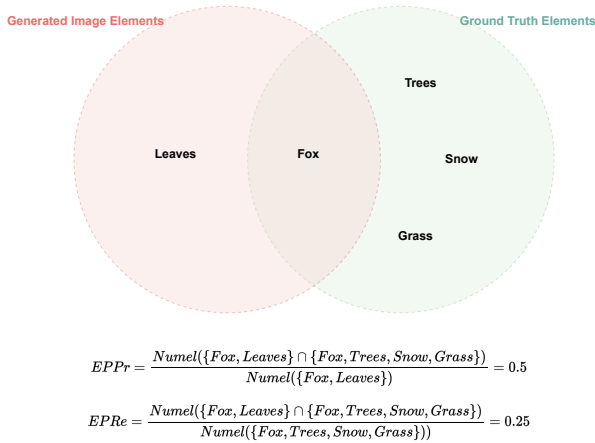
Generated Image Elements

Ground Truth Elements

Trees

Leaves

Fox

Snow

Grass

$EPPr = \frac{Numel(\{Fox, Leaves\} \cap \{Fox, Trees, Snow, Grass\})}{Numel(\{Fox, Leaves\})} = 0.5$

$EPRe = \frac{Numel(\{Fox, Leaves\} \cap \{Fox, Trees, Snow, Grass\})}{Numel(\{Fox, Trees, Snow, Grass\}))} = 0.25$